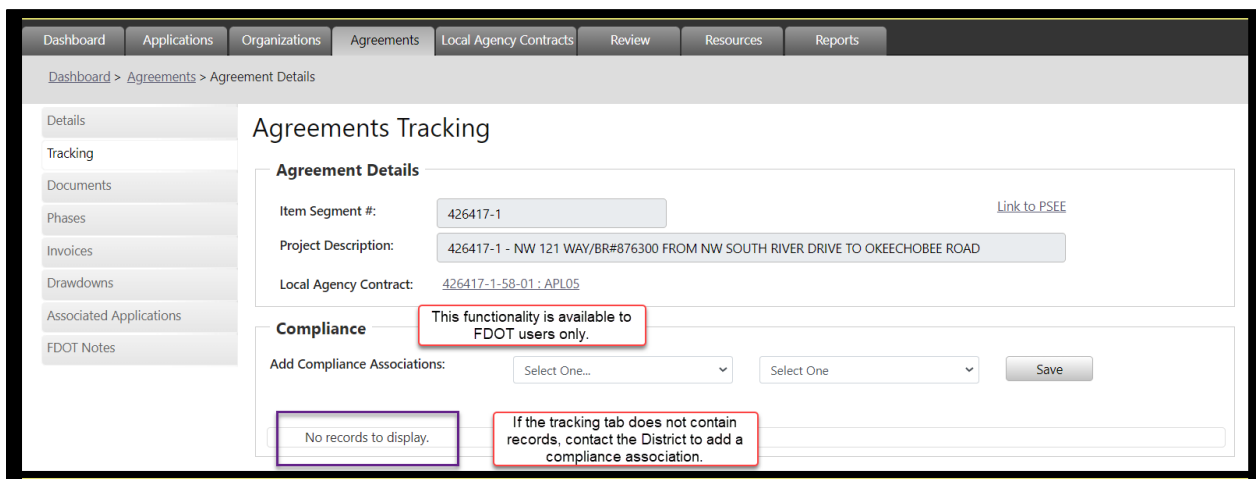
Dashboard | Applications | Organizations | Agreements | Local Agency Contracts | Review | Resources | Reports

Dashboard > Agreements > Agreement Details

Details
Tracking
Documents
Phases
Invoices
Drawdowns
Associated Applications
FDOT Notes

Agreements Tracking

Agreement Details

Item Segment #: 426417-1

Link to PSEE

Project Description: 426417-1 - NW 121 WAY/BR#876300 FROM NW SOUTH RIVER DRIVE TO OKEECHOBEE ROAD

Local Agency Contract: 426417-1-58-01 : APL05

Compliance

This functionality is available to FDOT users only.

Add Compliance Associations: Select One... | Select One | Save

No records to display.

If the tracking tab does not contain records, contact the District to add a compliance association.